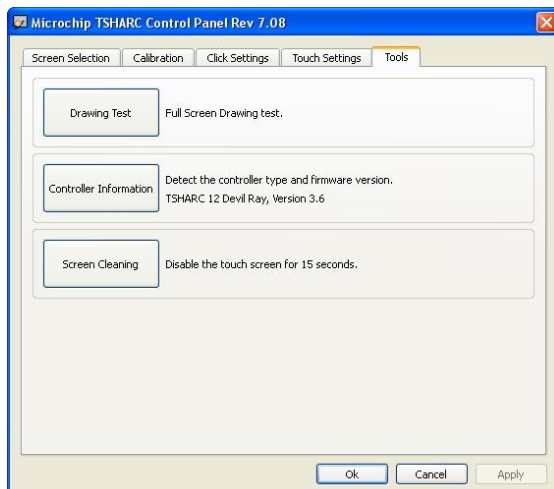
Microchip TSHARC Control Panel Rev 7.08

Screen Selection | Calibration | Click Settings | Touch Settings | Tools

Drawing Test
Full Screen Drawing test.

Controller Information
Detect the controller type and firmware version.
TSHARC 12 Devil Ray, Version 3.6

Screen Cleaning
Disable the touch screen for 15 seconds.

Ok
Cancel
Apply